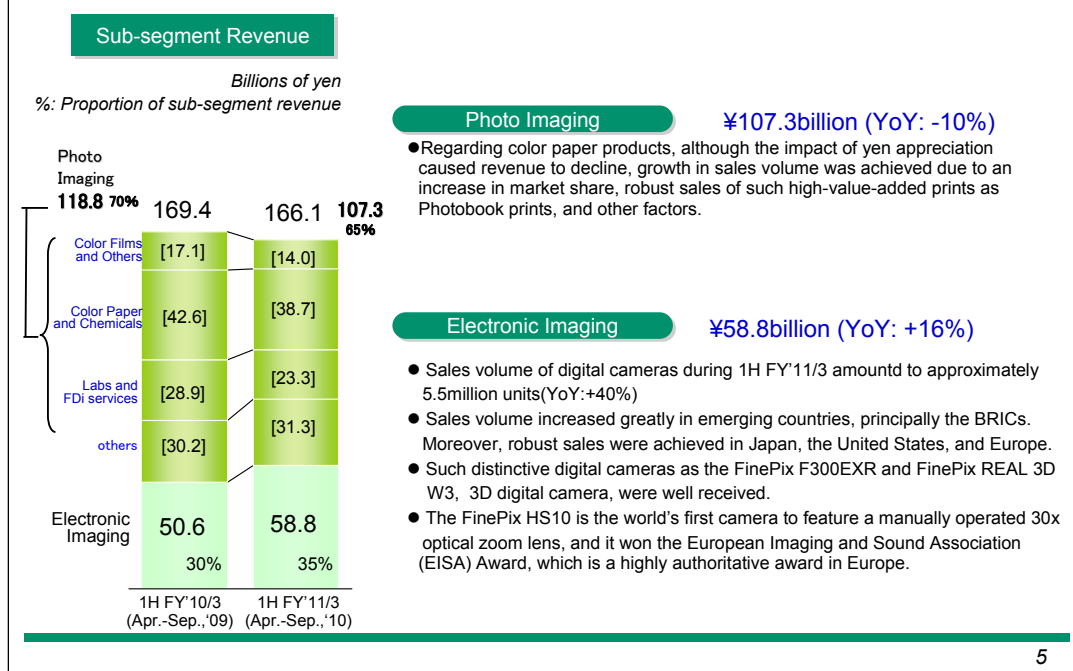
Sub-segment Revenue

Billions of yen
%: Proportion of sub-segment revenue

Photo Imaging
118.8 70%

169.4

166.1

107.3
65%

Color Films and Others
[17.1]
[14.0]

Color Paper and Chemicals
[42.6]
[38.7]

Labs and FDi services
[28.9]
[23.3]

others
[30.2]
[31.3]

Electronic Imaging
50.6
30%
58.8
35%

1H FY'10/3 (Apr.-Sep.,'09)
1H FY'11/3 (Apr.-Sep.,'10)

Photo Imaging ¥107.3billion (YoY: -10%)

●Regarding color paper products, although the impact of yen appreciation caused revenue to decline, growth in sales volume was achieved due to an increase in market share, robust sales of such high-value-added prints as Photobook prints, and other factors.

Electronic Imaging ¥58.8billion (YoY: +16%)

● Sales volume of digital cameras during 1H FY'11/3 amountd to approximately 5.5million units(YoY:+40%)
● Sales volume increased greatly in emerging countries, principally the BRICs. Moreover, robust sales were achieved in Japan, the United States, and Europe.
● Such distinctive digital cameras as the FinePix F300EXR and FinePix REAL 3D W3, 3D digital camera, were well received.
● The FinePix HS10 is the world's first camera to feature a manually operated 30x optical zoom lens, and it won the European Imaging and Sound Association (EISA) Award, which is a highly authoritative award in Europe.

5